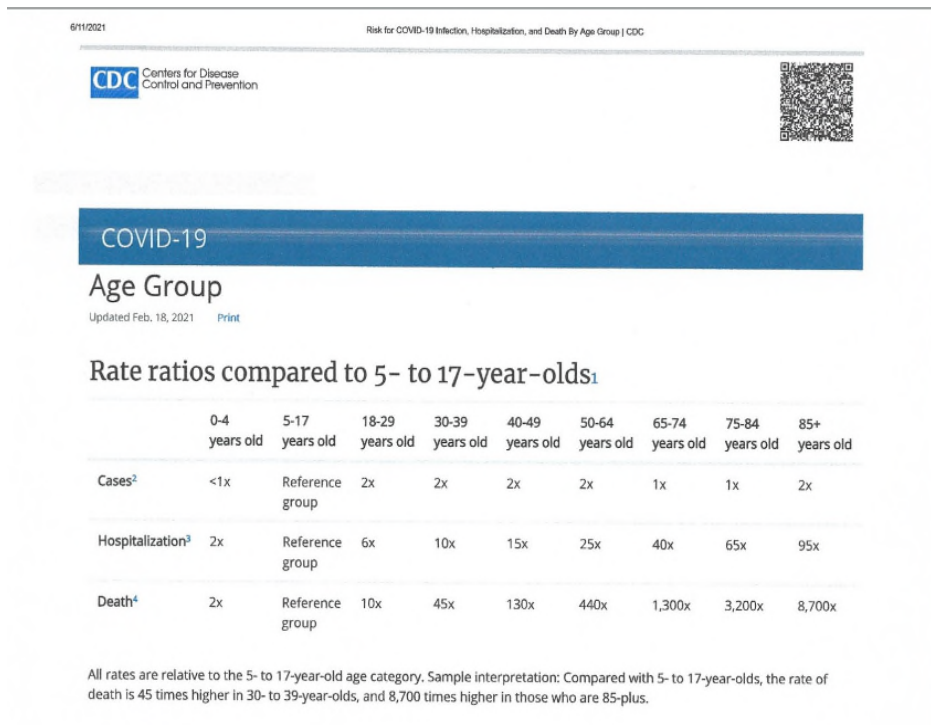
6/11/2021

Risk for COVID-19 Infection, Hospitalization, and Death By Age Group | CDC

CDC Centers for Disease Control and Prevention

COVID-19

Age Group

Updated Feb. 18, 2021 Print

Rate ratios compared to 5- to 17-year-olds1

| | 0-4 years old | 5-17 years old | 18-29 years old | 30-39 years old | 40-49 years old | 50-64 years old | 65-74 years old | 75-84 years old | 85+ years old |
|---|---|---|---|---|---|---|---|---|---|
| Cases2 | <1x | Reference group | 2x | 2x | 2x | 2x | 1x | 1x | 2x |
| Hospitalization3 | 2x | Reference group | 6x | 10x | 15x | 25x | 40x | 65x | 95x |
| Death4 | 2x | Reference group | 10x | 45x | 130x | 440x | 1,300x | 3,200x | 8,700x |

All rates are relative to the 5- to 17-year-old age category. Sample interpretation: Compared with 5- to 17-year-olds, the rate of death is 45 times higher in 30- to 39-year-olds, and 8,700 times higher in those who are 85-plus.